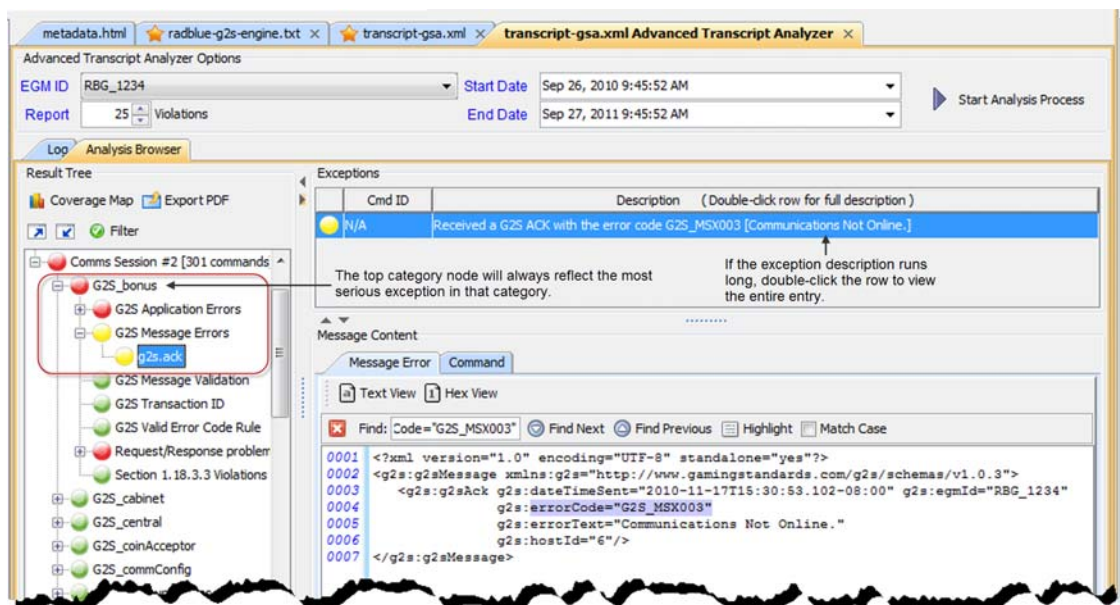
metadata.html | radblue-g2s-engine.txt × | transcript-gsa.xml × | transcript-gsa.xml Advanced Transcript Analyzer ×

Advanced Transcript Analyzer Options

EGM ID RBG_1234

Report 25 Violations

Start Date Sep 26, 2010 9:45:52 AM

End Date Sep 27, 2011 9:45:52 AM

Start Analysis Process

Log | Analysis Browser

Result Tree

Coverage Map | Export PDF

Filter

Comms Session #2 [301 commands
G2S_bonus
G2S Application Errors
G2S Message Errors
g2s.ack
G2S Message Validation
G2S Transaction ID
G2S Valid Error Code Rule
Request/Response problem
Section 1.18.3.3 Violations
G2S_cabinet
G2S_central
G2S_coinAcceptor
G2S_commConfig

Exceptions

| Cmd ID | Description (Double-click row for full description) |
|---|---|
| N/A | Received a G2S ACK with the error code G2S_MSX003 [Communications Not Online.] |

The top category node will always reflect the most serious exception in that category.

If the exception description runs long, double-click the row to view the entire entry.

Message Content

Message Error | Command

Text View | Hex View

Find: Code="G2S_MSX003" | Find Next | Find Previous | Highlight | Match Case

0001 <?xml version="1.0" encoding="UTF-8" standalone="yes"?>
0002 <g2s:g2sMessage xmlns:g2s="http://www.gamingstandards.com/g2s/schemas/v1.0.3">
0003 <g2s:g2sAck g2s:dateTimeSent="2010-11-17T15:30:53.102-08:00" g2s:egmId="RBG_1234"
0004 g2s:errorCode="G2S_MSX003"
0005 g2s:errorText="Communications Not Online."
0006 g2s:hostId="6"/>
0007 </g2s:g2sMessage>